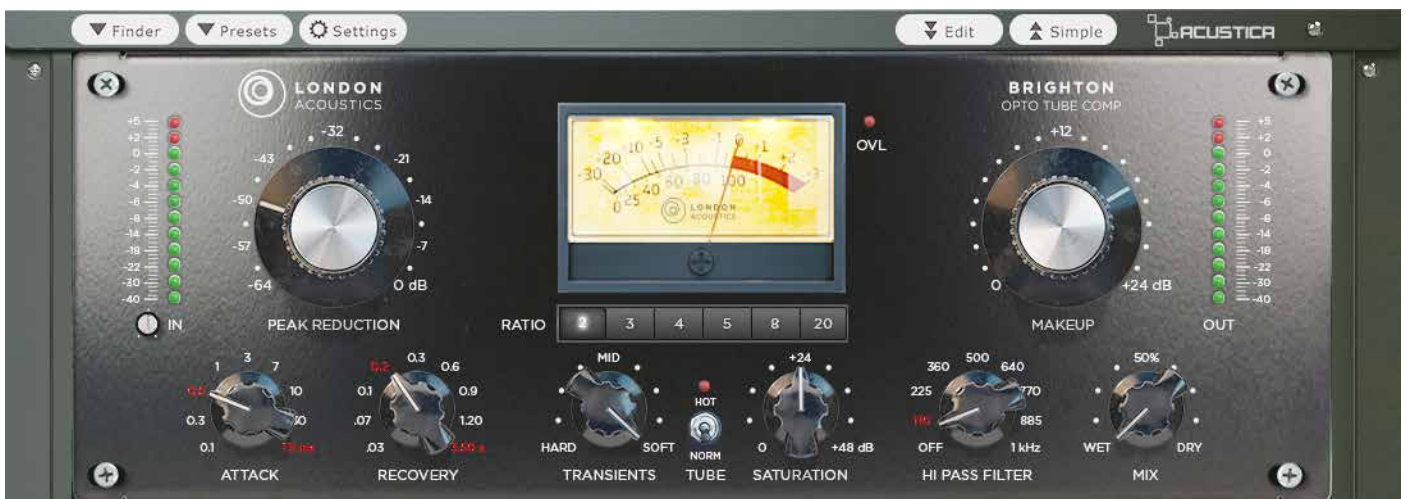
Finder
Presets
Settings
Edit
Simple
ACUSTICA

LONDON
ACOUSTICS

+5
+2
0
-2
-4
-6
-8
-14
-18
-22
-30
-40

IN

-32
-43
-21
-50
-14
-57
-7
-64
0 dB
PEAK REDUCTION

-30 -20 -10 -5 -3 -1 0 +1 +2 +3
0 25 40 60 80 100
LONDON ACOUSTICS

OVL

RATIO
2
3
4
5
8
20

BRIGHTON
OPTO TUBE COMP

+12
0
+24 dB
MAKEUP

+5
+2
0
-2
-4
-6
-8
-14
-18
-22
-30
-40
OUT

1
3
7
0.5
10
0.3
50
0.1
75 ms
ATTACK

0.2
0.3
0.6
0.1
0.9
.07
1.20
.03
3.90 s
RECOVERY

MID
HARD
SOFT
TRANSIENTS

HOT
NORM
TUBE

+24
0
+48 dB
SATURATION

360
500
640
225
770
110
885
OFF
1 kHz
HI PASS FILTER

50%
WET
DRY
MIX